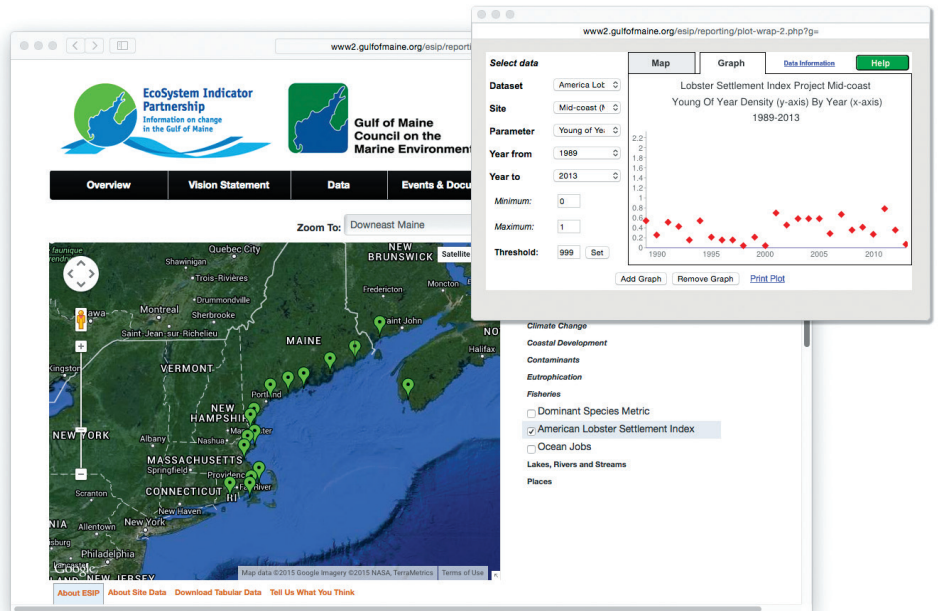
www2.gulfofmaine.org/esip/reporti

EcoSystem Indicator Partnership
Information on change in the Gulf of Maine

Gulf of Maine Council on the Marine Environment

Overview | Vision Statement | Data | Events & Docu

Zoom To: Downeast Maine

Satellite

Quebec City
Shawinigan
Trois-Rivieres
Drummondville
Montreal
Sherbrooke
Saint-Jean-sur-Richelieu
awa
Kingston
VERMONT
MAINE
NEW BRUNSWICK
Fredericton
Moncton
Saint John
Halifax
NO
Portland
NEW HAMPSHIRE
Manchester
Nashua
Albany
NEW YORK
MASSACHUSETTS
Springfield
Providence
CONNECTICUT
Hartford
River
New Haven
New York
Allentown
Scranton
Philadelphia
NEW JERSEY
NIA
sburg
Google
Map data ©2015 Google Imagery ©2015 NASA, TerraMetrics   Terms of Use

Climate Change
Coastal Development
Contaminants
Eutrophication
Fisheries
Dominant Species Metric
American Lobster Settlement Index
Ocean Jobs
Lakes, Rivers and Streams
Places

About ESIP | About Site Data | Download Tabular Data | Tell Us What You Think

www2.gulfofmaine.org/esip/reporting/plot-wrap-2.php?g=

Select data
Dataset: America Lob
Site: Mid-coast (M
Parameter: Young of Yea
Year from: 1989
Year to: 2013
Minimum: 0
Maximum: 1
Threshold: 999 Set

Map | Graph | Data Information | Help

Lobster Settlement Index Project Mid-coast
Young Of Year Density (y-axis) By Year (x-axis)
1989-2013

2.2
2
1.8
1.6
1.4
1.2
1
0.8
0.6
0.4
0.2
0
1990 1995 2000 2005 2010

Add Graph | Remove Graph | Print Plot